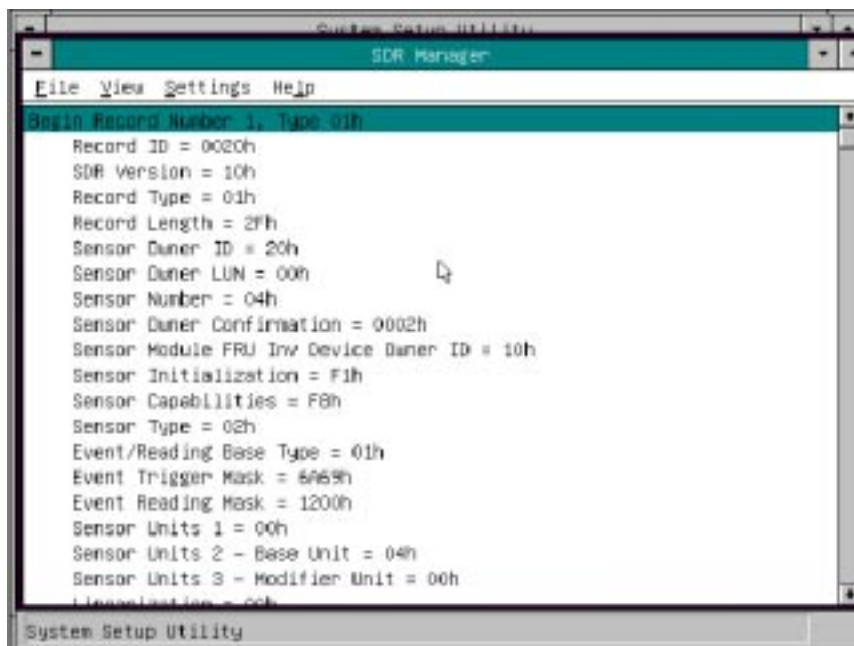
System Setup Utility

SDR Manager

File View Settings Help

Begin Record Number 1, Type 01h

Record ID = 0020h
SDR Version = 10h
Record Type = 01h
Record Length = 2Fh
Sensor Owner ID = 20h
Sensor Owner LUN = 00h
Sensor Number = 04h
Sensor Owner Confirmation = 0002h
Sensor Module FRU Inv Device Owner ID = 10h
Sensor Initialization = F1h
Sensor Capabilities = F8h
Sensor Type = 02h
Event/Reading Base Type = 01h
Event Trigger Mask = 6A69h
Event Reading Mask = 1200h
Sensor Units 1 = 00h
Sensor Units 2 - Base Unit = 04h
Sensor Units 3 - Modifier Unit = 00h
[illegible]

System Setup Utility